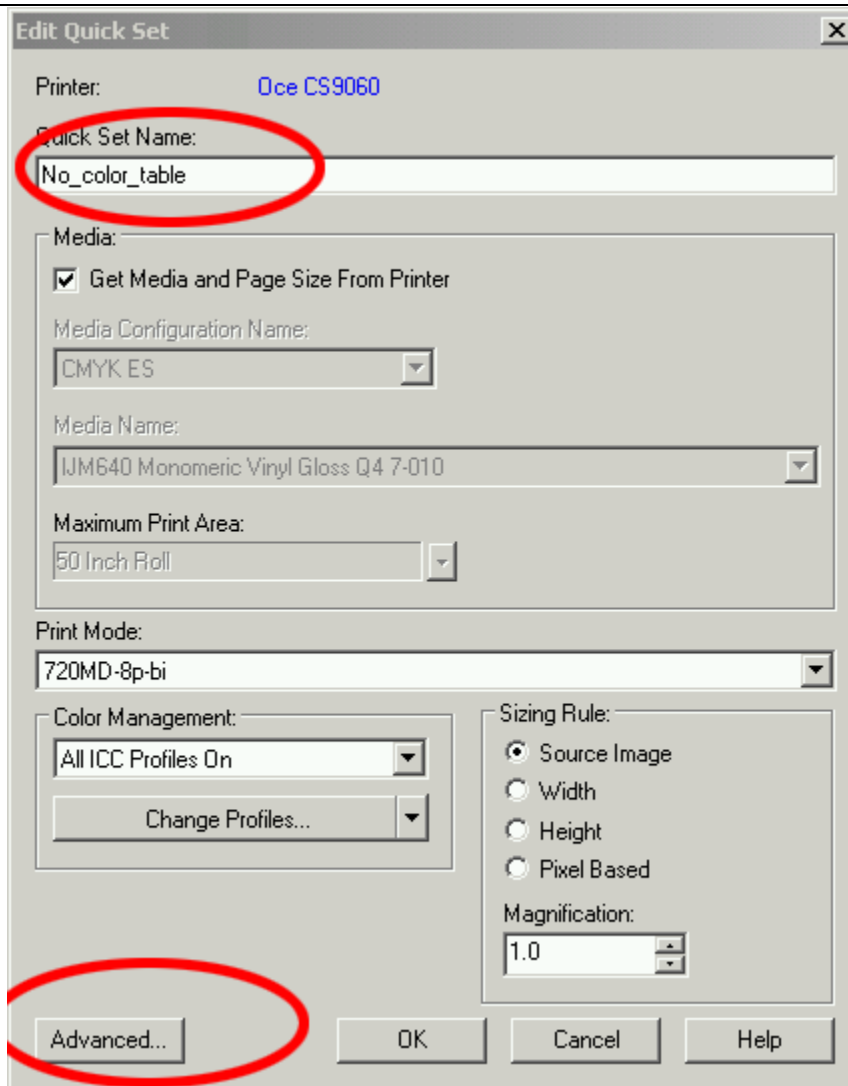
Edit Quick Set
X

Printer: Oce CS9060

Quick Set Name:
No_color_table

Media:
Get Media and Page Size From Printer

Media Configuration Name:
CMYK ES

Media Name:
IJM640 Monomeric Vinyl Gloss Q4 7-010

Maximum Print Area:
50 Inch Roll

Print Mode:
720MD-8p-bi

Color Management:
All ICC Profiles On
Change Profiles...

Sizing Rule:
Source Image
Width
Height
Pixel Based

Magnification:
1.0

Advanced...
OK
Cancel
Help